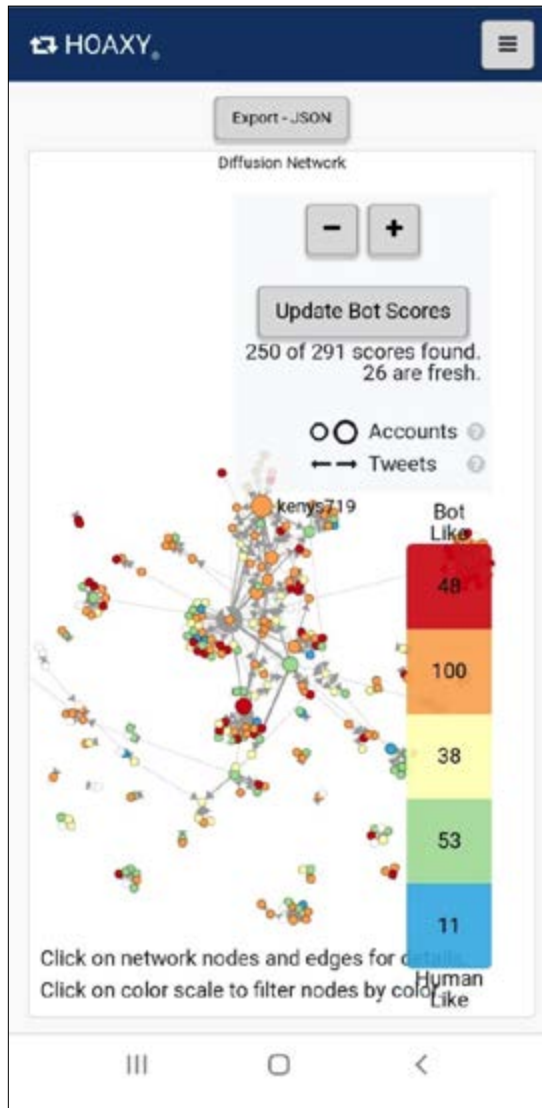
HOAXY

Export - JSON

Diffusion Network

−
+

Update Bot Scores

250 of 291 scores found. 26 are fresh.

Accounts
Tweets

kenys719

Bot Like

48
100
38
53
11

Human Like

Click on network nodes and edges for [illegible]
Click on color scale to filter nodes by colo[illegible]